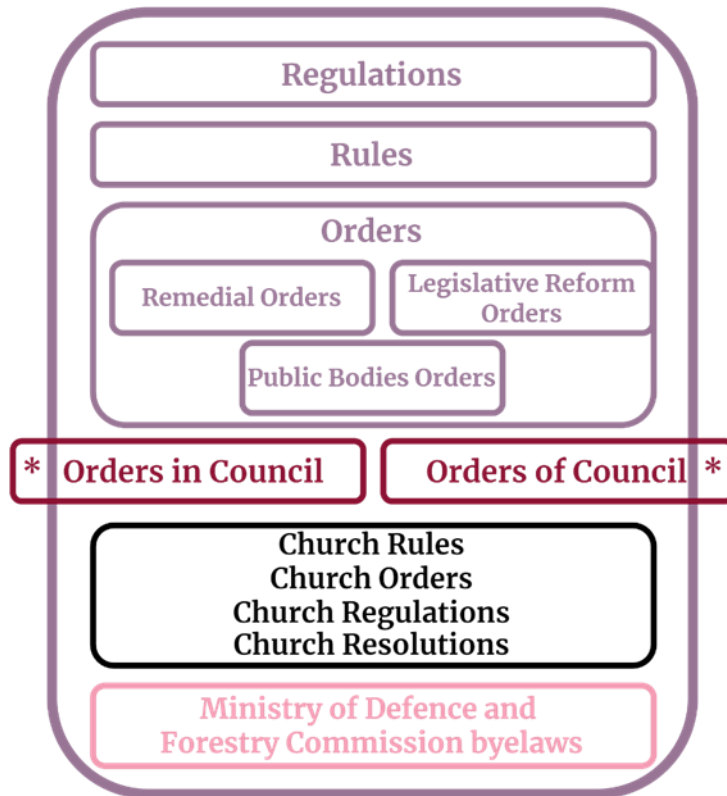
Regulations

Rules

Orders

Remedial Orders

Legislative Reform Orders

Public Bodies Orders

* Orders in Council

Orders of Council *

Church Rules
Church Orders
Church Regulations
Church Resolutions

Ministry of Defence and Forestry Commission byelaws